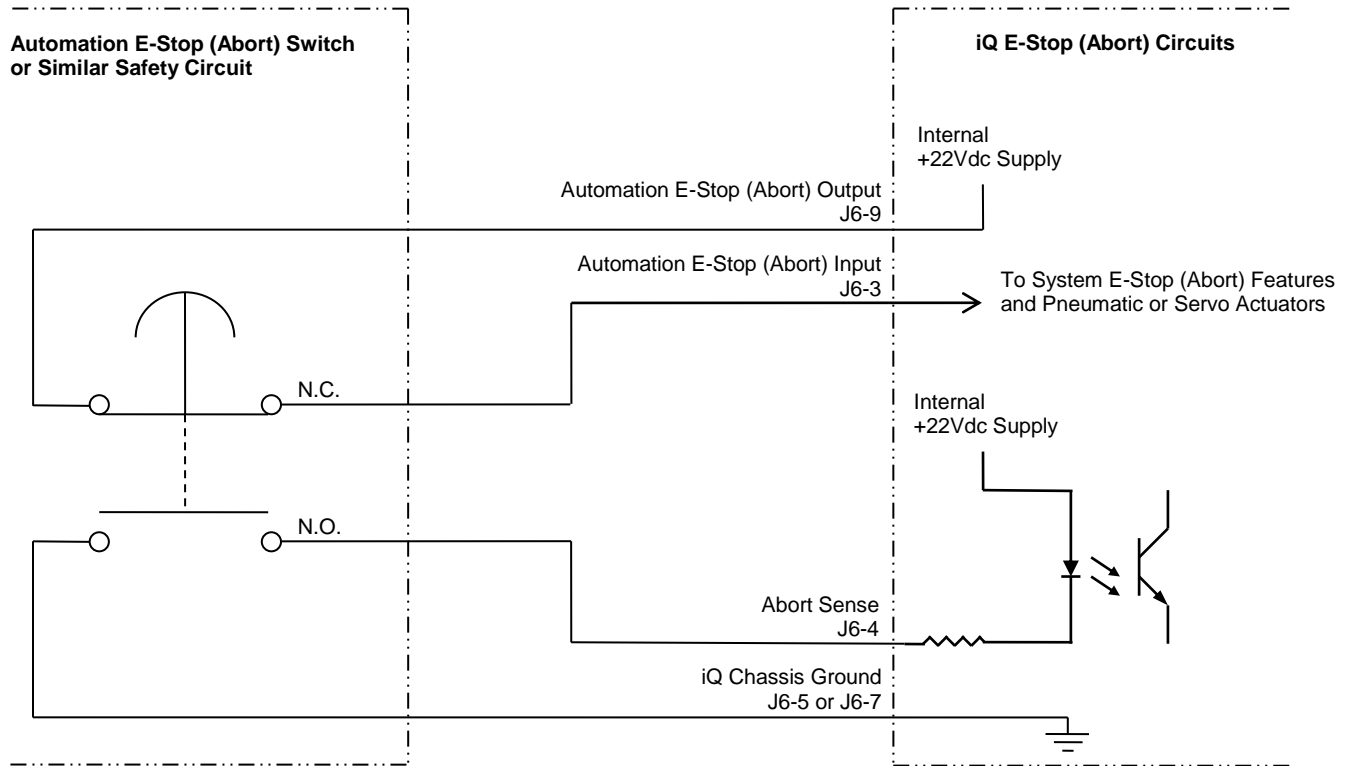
Automation E-Stop (Abort) Switch or Similar Safety Circuit

iQ E-Stop (Abort) Circuits

Internal
+22Vdc Supply

Automation E-Stop (Abort) Output
J6-9

Automation E-Stop (Abort) Input
J6-3

To System E-Stop (Abort) Features and Pneumatic or Servo Actuators

N.C.

Internal
+22Vdc Supply

N.O.

Abort Sense
J6-4

iQ Chassis Ground
J6-5 or J6-7